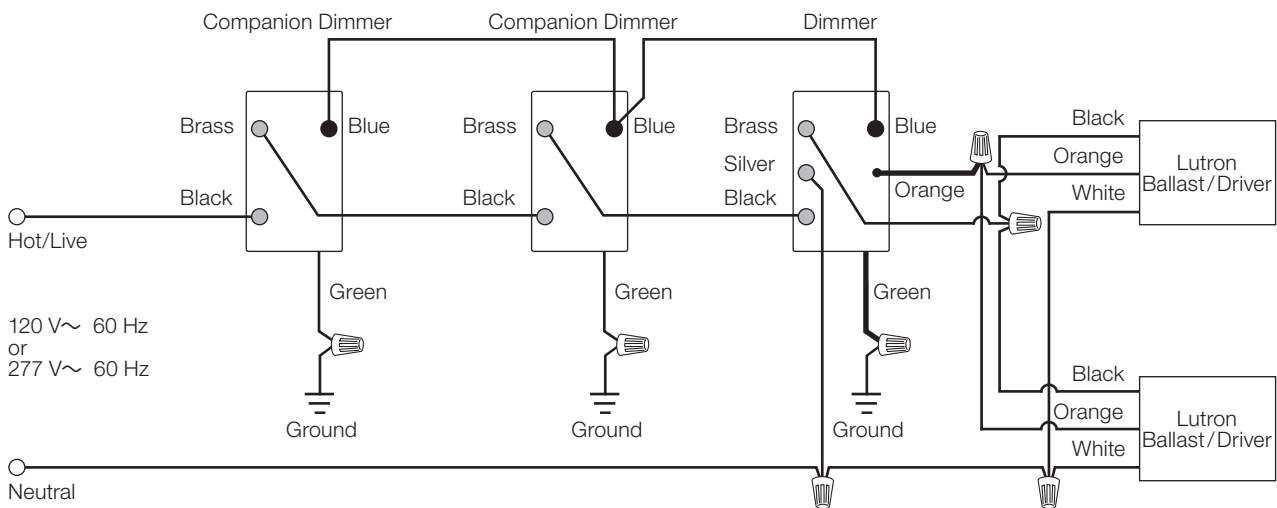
Companion Dimmer
Companion Dimmer
Dimmer

Brass
Blue
Black

Brass
Blue
Black

Brass
Blue
Silver
Black
Orange

Black
Orange
White
Lutron Ballast/Driver

Hot/Live

Green
Green
Green

120 V~ 60 Hz
or
277 V~ 60 Hz

Ground
Ground
Ground

Black
Orange
White
Lutron Ballast/Driver

Neutral